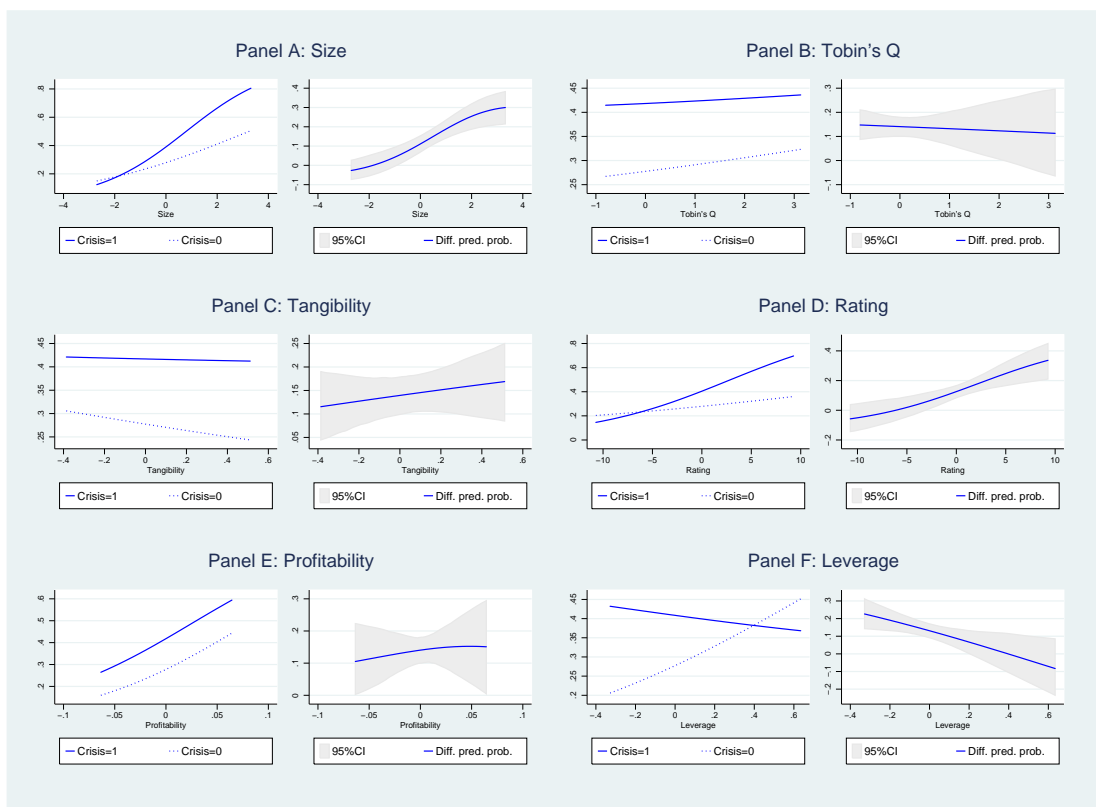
Panel A: Size

.8
.6
.4
.2
−4 −2 0 2 4
Size

Crisis=1 Crisis=0

.4
.3
.2
.1
0
−.1
−4 −2 0 2 4
Size

95%CI Diff. pred. prob.

Panel B: Tobin's Q

.45
.4
.35
.3
.25
−1 0 1 2 3
Tobin's Q

Crisis=1 Crisis=0

.3
.2
.1
0
−.1
−1 0 1 2 3
Tobin's Q

95%CI Diff. pred. prob.

Panel C: Tangibility

.45
.4
.35
.3
.25
−.4 −.2 0 .2 .4 .6
Tangibility

Crisis=1 Crisis=0

.25
.2
.15
.1
.05
−.4 −.2 0 .2 .4 .6
Tangibility

95%CI Diff. pred. prob.

Panel D: Rating

.8
.6
.4
.2
0
−10 −5 0 5 10
Rating

Crisis=1 Crisis=0

.4
.2
0
−.2
−10 −5 0 5 10
Rating

95%CI Diff. pred. prob.

Panel E: Profitability

.6
.5
.4
.3
.2
−.1 −.05 0 .05 .1
Profitability

Crisis=1 Crisis=0

.3
.2
.1
0
−.1 −.05 0 .05 .1
Profitability

95%CI Diff. pred. prob.

Panel F: Leverage

.45
.4
.35
.3
.25
.2
−.4 −.2 0 .2 .4 .6
Leverage

Crisis=1 Crisis=0

.3
.2
.1
0
−.1
−.2
−.4 −.2 0 .2 .4 .6
Leverage

95%CI Diff. pred. prob.